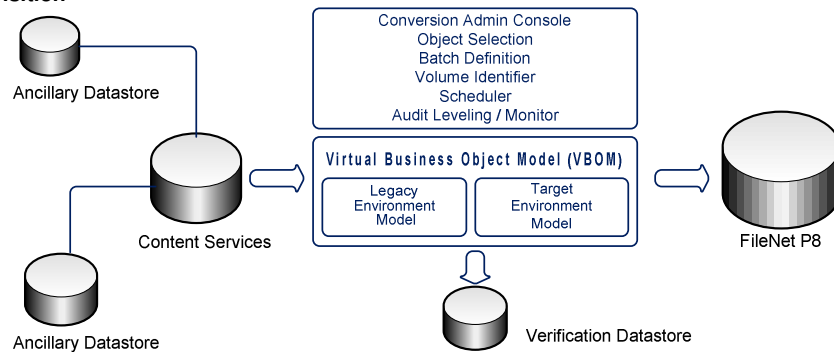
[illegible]

Ancillary Datastore

Content Services

Ancillary Datastore

Conversion Admin Console
Object Selection
Batch Definition
Volume Identifier
Scheduler
Audit Leveling / Monitor

Virtual Business Object Model (VBOM)

Legacy Environment Model

Target Environment Model

Verification Datastore

FileNet P8